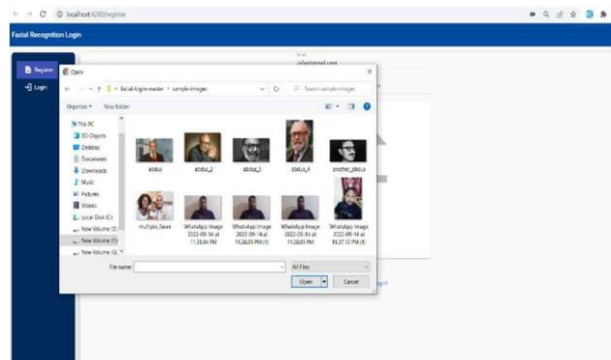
localhost:4200/register

Facial Recognition Login

Register
Login

Open

facial-login-master > sample-images

Search sample-images

Organize ▾ New folder

This PC
3D Objects
Desktop
Documents
Downloads
Music
Pictures
Videos
Local Disk (C:)
New Volume (D:)
New Volume (F:)
New Volume (G:)

abdul
abdul_2
abdul_3
abdul_4
another_abdul
multiple_faces
WhatsApp Image 2022-09-14 at 11.28.34 PM
WhatsApp Image 2022-09-14 at 11.28.35 PM (1)
WhatsApp Image 2022-09-14 at 11.28.35 PM
WhatsApp Image 2022-09-14 at 11.37.12 PM (1)

File name:
All Files
Open
Cancel